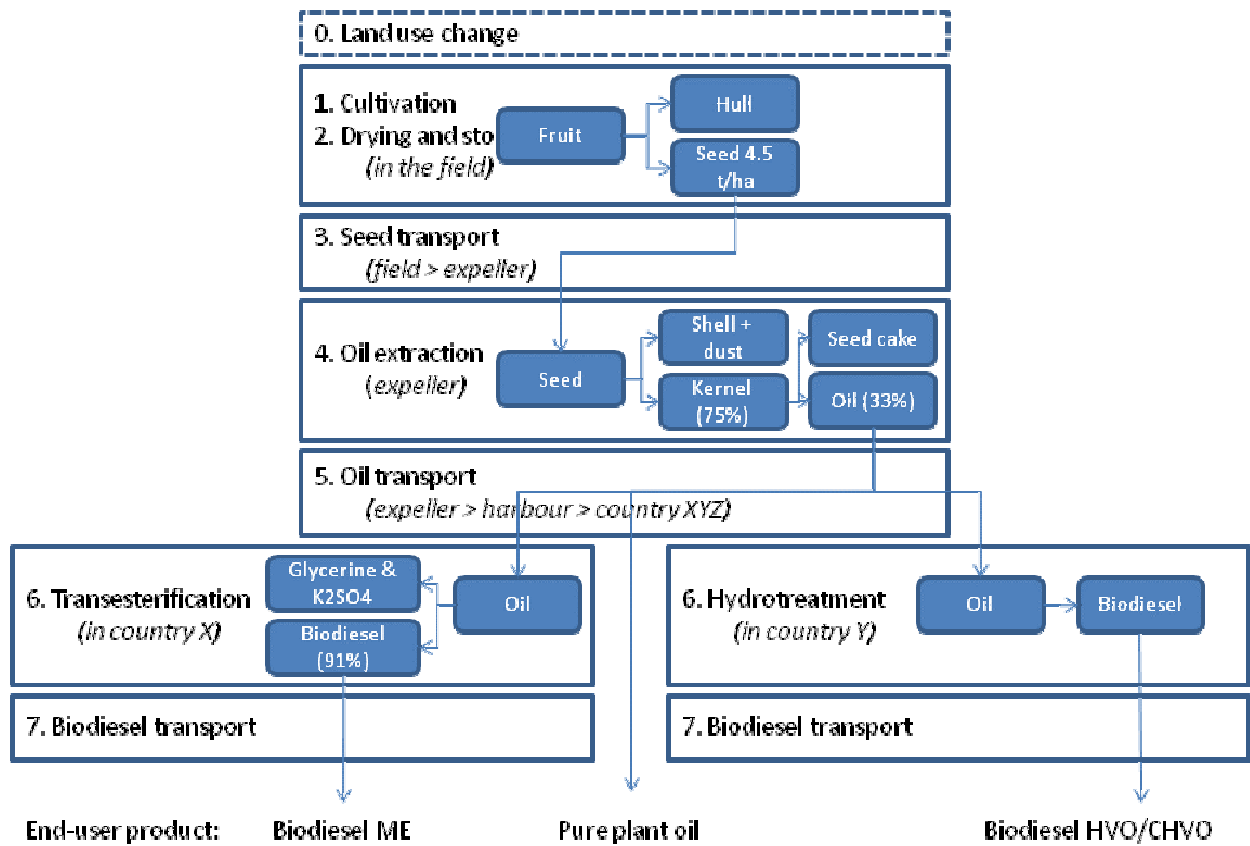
0. Land use change

1. Cultivation
2. Drying and sto
(in the field)

Fruit

Hull

Seed 4.5 t/ha

3. Seed transport
(field > expeller)

4. Oil extraction
(expeller)

Seed

Shell + dust

Kernel (75%)

Seed cake

Oil (33%)

5. Oil transport
(expeller > harbour > country XYZ)

6. Transesterification
(in country X)

Glycerine & K2SO4

Biodiesel (91%)

Oil

6. Hydrotreatment
(in country Y)

Oil

Biodiesel

7. Biodiesel transport

7. Biodiesel transport

End-user product: Biodiesel ME Pure plant oil Biodiesel HVO/CHVO